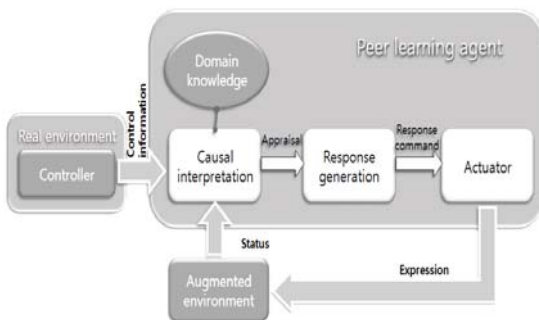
Peer learning agent

Domain knowledge

Real environment

Controller

Control information

Causal interpretation

Appraisal

Response generation

Response command

Actuator

Status

Expression

Augmented environment